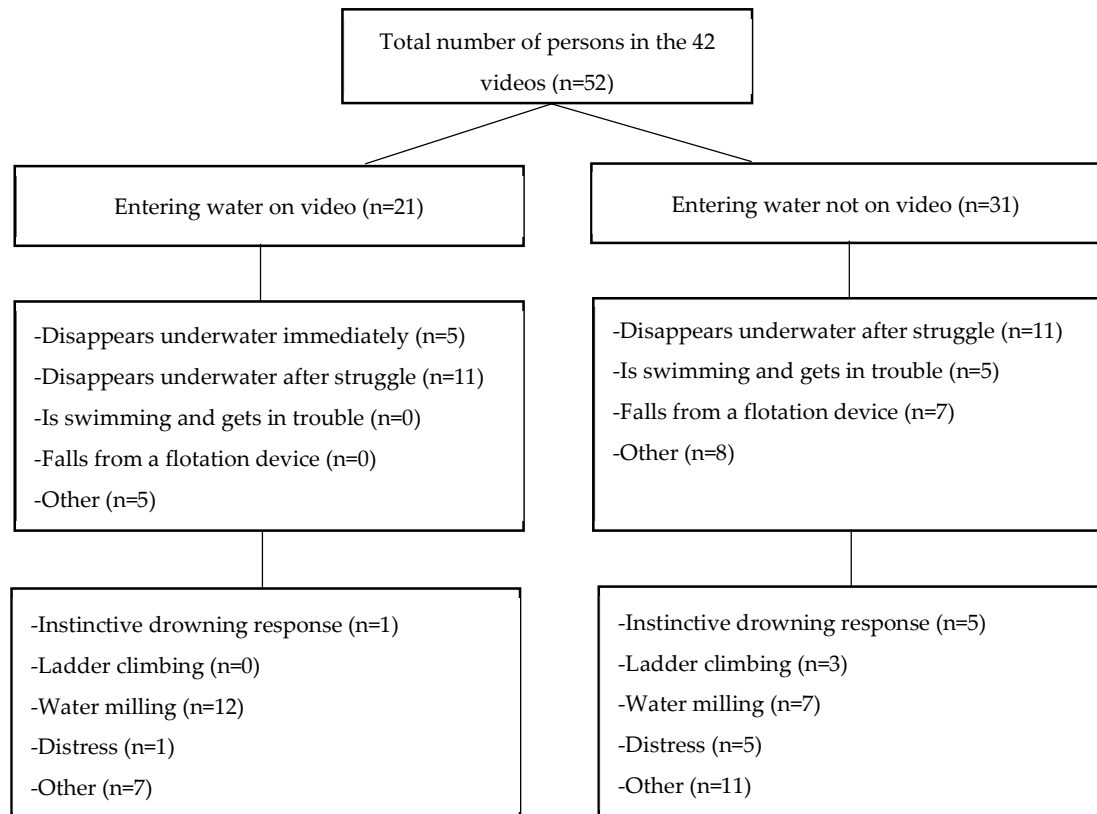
Total number of persons in the 42 videos (n=52)

Entering water on video (n=21)

Entering water not on video (n=31)

-Disappears underwater immediately (n=5)
-Disappears underwater after struggle (n=11)
-Is swimming and gets in trouble (n=0)
-Falls from a flotation device (n=0)
-Other (n=5)

-Disappears underwater after struggle (n=11)
-Is swimming and gets in trouble (n=5)
-Falls from a flotation device (n=7)
-Other (n=8)

-Instinctive drowning response (n=1)
-Ladder climbing (n=0)
-Water milling (n=12)
-Distress (n=1)
-Other (n=7)

-Instinctive drowning response (n=5)
-Ladder climbing (n=3)
-Water milling (n=7)
-Distress (n=5)
-Other (n=11)